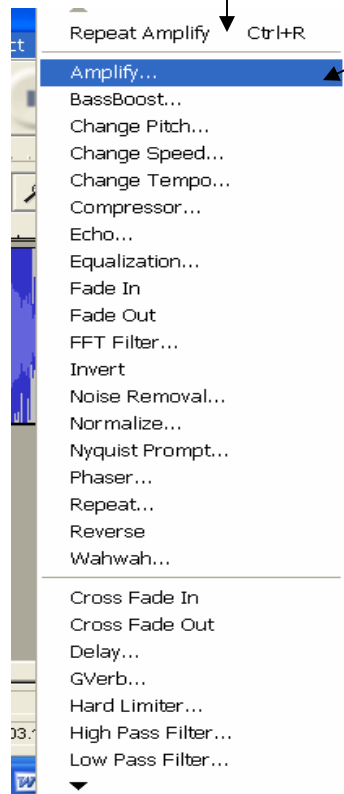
ct

Repeat Amplify Ctrl+R

Amplify...
BassBoost...
Change Pitch...
Change Speed...
Change Tempo...
Compressor...
Echo...
Equalization...
Fade In
Fade Out
FFT Filter...
Invert
Noise Removal...
Normalize...
Nyquist Prompt...
Phaser...
Repeat...
Reverse
Wahwah...

Cross Fade In
Cross Fade Out
Delay...
GVerb...
Hard Limiter...
High Pass Filter...
Low Pass Filter...

03.1